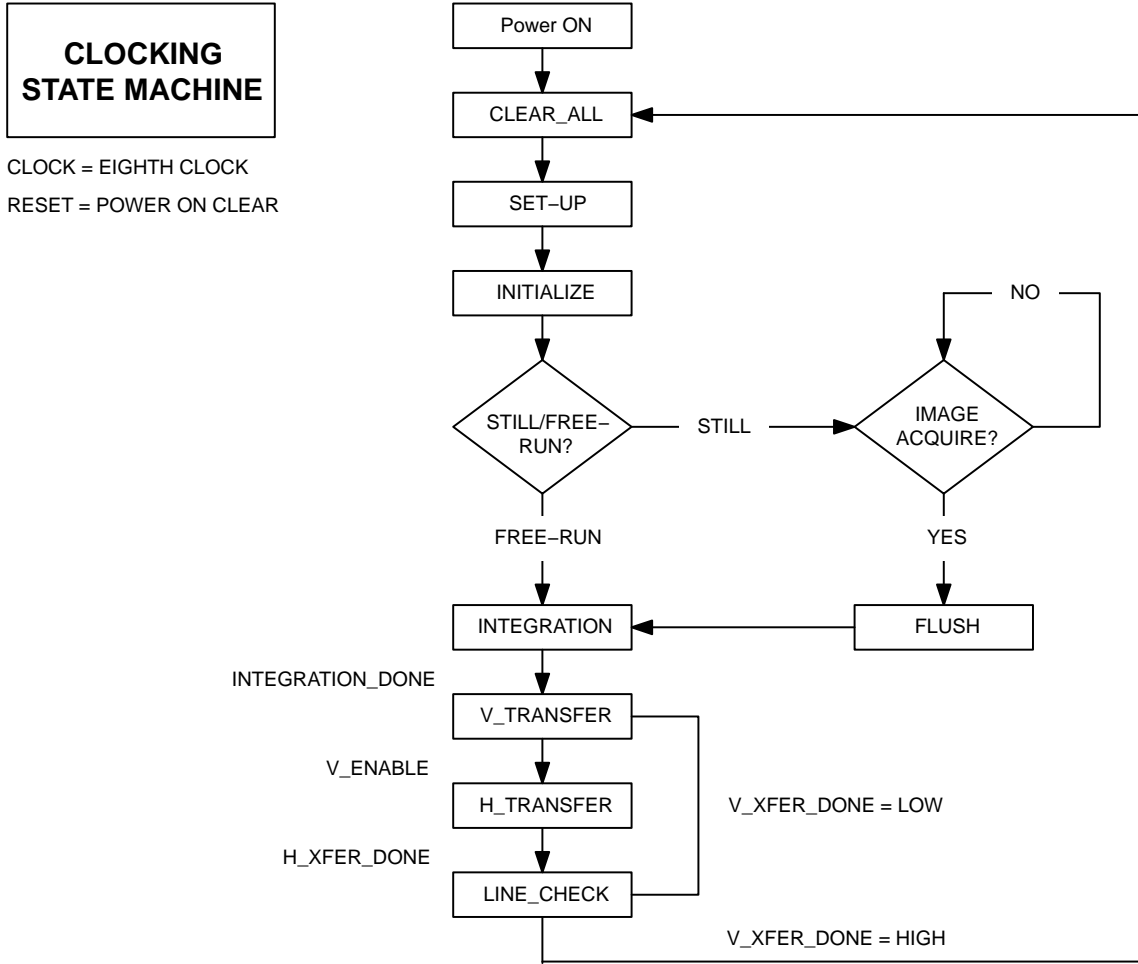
CLOCKING STATE MACHINE

CLOCK = EIGHTH CLOCK

RESET = POWER ON CLEAR

Power ON

CLEAR_ALL

SET–UP

INITIALIZE

NO

STILL/FREE–RUN?

STILL

IMAGE ACQUIRE?

FREE–RUN

YES

INTEGRATION

FLUSH

INTEGRATION_DONE

V_TRANSFER

V_ENABLE

H_TRANSFER

V_XFER_DONE = LOW

H_XFER_DONE

LINE_CHECK

V_XFER_DONE = HIGH